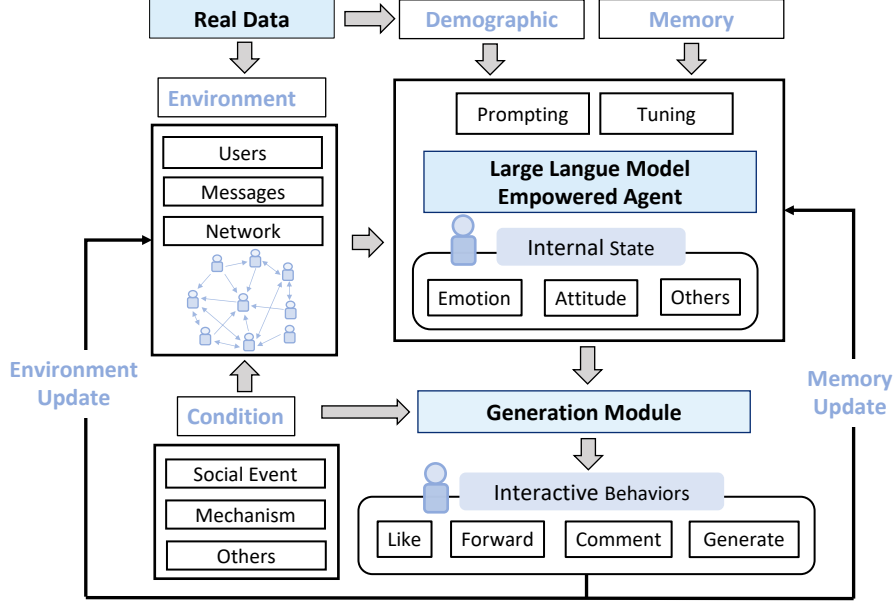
Real Data

Demographic

Memory

Environment

Users

Messages

Network

Prompting

Tuning

Large Langue Model Empowered Agent

Internal State

Emotion

Attitude

Others

Environment Update

Condition

Generation Module

Memory Update

Social Event

Mechanism

Others

Interactive Behaviors

Like

Forward

Comment

Generate